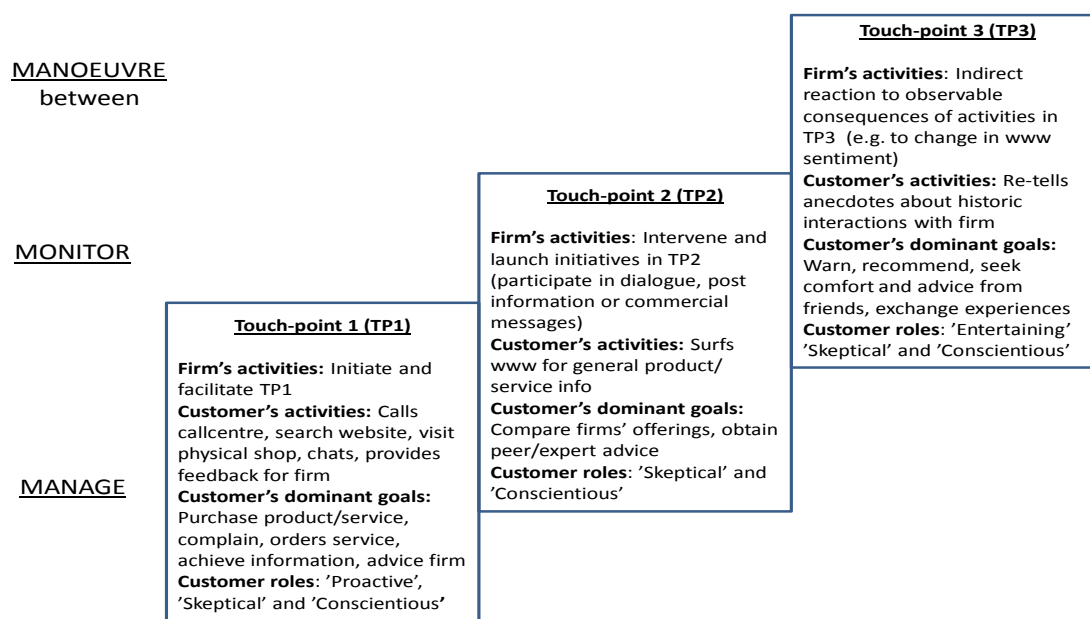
MANOEUVRE
between

MONITOR

MANAGE

Touch-point 1 (TP1)

**Firm's activities:** Initiate and facilitate TP1
**Customer's activities:** Calls callcentre, search website, visit physical shop, chats, provides feedback for firm
**Customer's dominant goals:** Purchase product/service, complain, orders service, achieve information, advice firm
**Customer roles**: 'Proactive', 'Skeptical' and 'Conscientious'

Touch-point 2 (TP2)

**Firm's activities**: Intervene and launch initiatives in TP2 (participate in dialogue, post information or commercial messages)
**Customer's activities:** Surfs www for general product/ service info
**Customer's dominant goals:** Compare firms' offerings, obtain peer/expert advice
**Customer roles**: 'Skeptical' and 'Conscientious'

Touch-point 3 (TP3)

**Firm's activities**: Indirect reaction to observable consequences of activities in TP3 (e.g. to change in www sentiment)
**Customer's activities:** Re-tells anecdotes about historic interactions with firm
**Customer's dominant goals:** Warn, recommend, seek comfort and advice from friends, exchange experiences
**Customer roles**: 'Entertaining' 'Skeptical' and 'Conscientious'